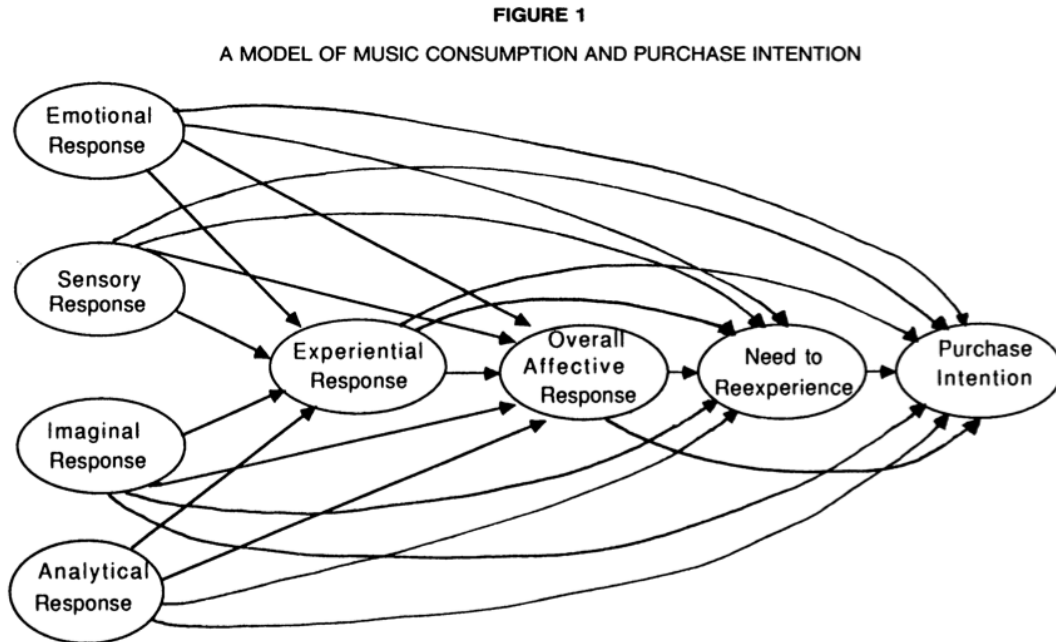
FIGURE 1

A MODEL OF MUSIC CONSUMPTION AND PURCHASE INTENTION

Emotional Response

Sensory Response

Imaginal Response

Analytical Response

Experiential Response

Overall Affective Response

Need to Reexperience

Purchase Intention